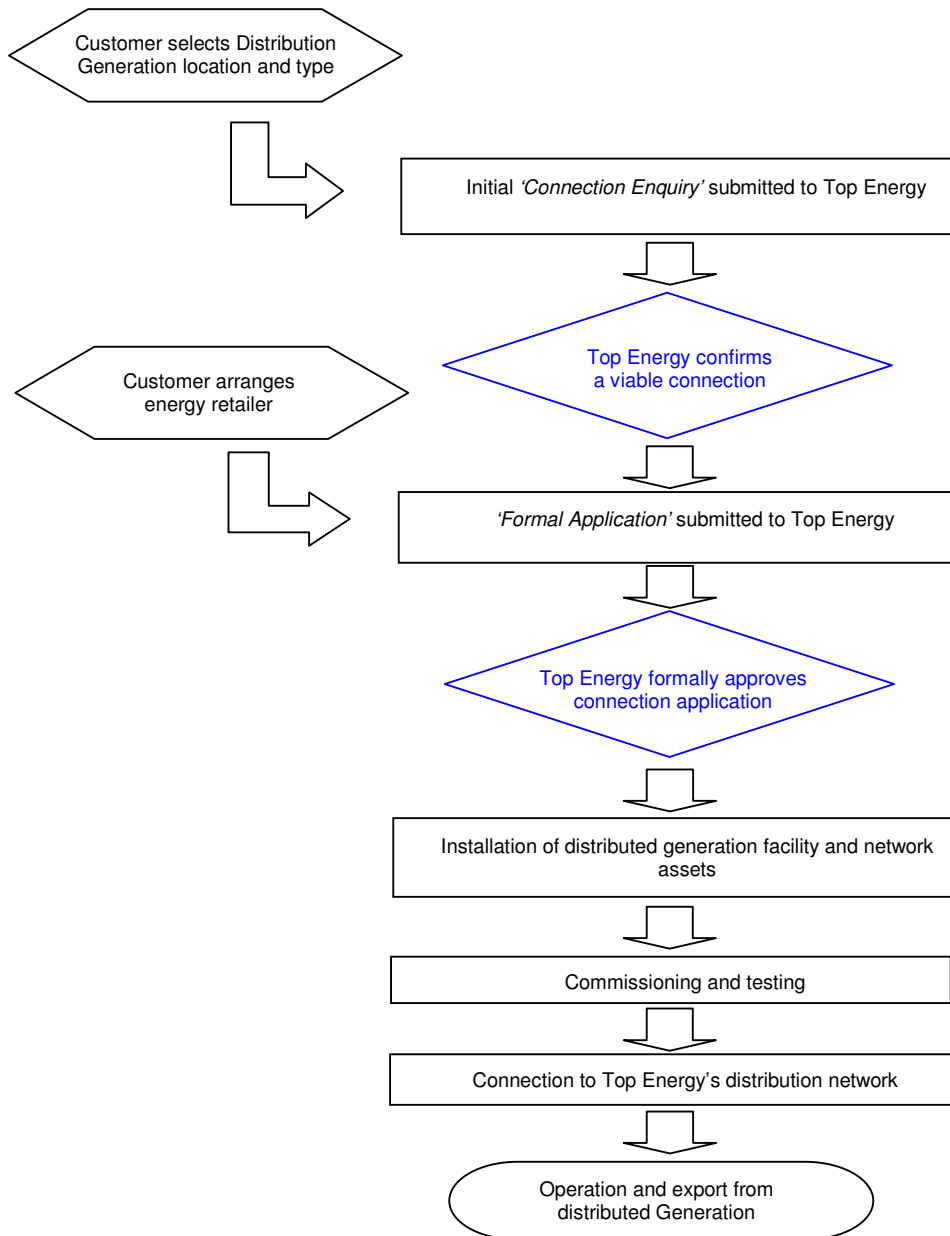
Customer selects Distribution Generation location and type

Initial *'Connection Enquiry'* submitted to Top Energy

Top Energy confirms a viable connection

Customer arranges energy retailer

*'Formal Application'* submitted to Top Energy

Top Energy formally approves connection application

Installation of distributed generation facility and network assets

Commissioning and testing

Connection to Top Energy's distribution network

Operation and export from distributed Generation